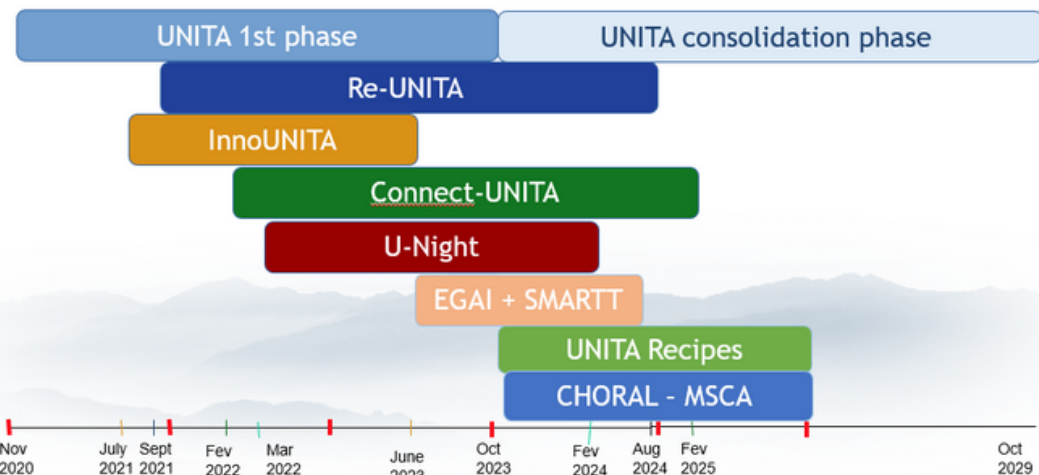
UNITA 1st phase
UNITA consolidation phase
Re-UNITA
InnoUNITA
Connect-UNITA
U-Night
EGAI + SMARTT
UNITA Recipes
CHORAL - MSCA

Nov 2020
July 2021
Sept 2021
Fev 2022
Mar 2022
June 2023
Oct 2023
Fev 2024
Aug 2024
Fev 2025
Oct 2029